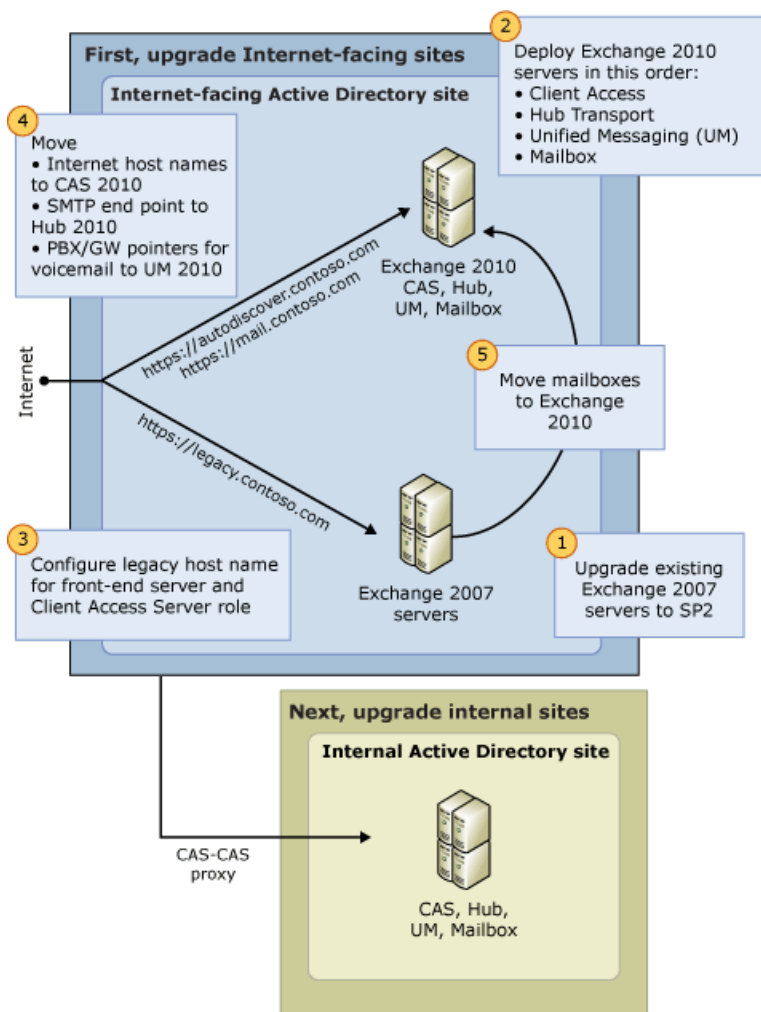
First, upgrade Internet-facing sites

Internet-facing Active Directory site

2
Deploy Exchange 2010 servers in this order:
• Client Access
• Hub Transport
• Unified Messaging (UM)
• Mailbox

4
Move
• Internet host names to CAS 2010
• SMTP end point to Hub 2010
• PBX/GW pointers for voicemail to UM 2010

Exchange 2010
CAS, Hub,
UM, Mailbox

https://autodiscover.contoso.com
https://mail.contoso.com

Internet

5
Move mailboxes to Exchange 2010

https://legacy.contoso.com

3
Configure legacy host name for front-end server and Client Access Server role

Exchange 2007 servers

1
Upgrade existing Exchange 2007 servers to SP2

Next, upgrade internal sites

Internal Active Directory site

CAS-CAS proxy

CAS, Hub,
UM, Mailbox